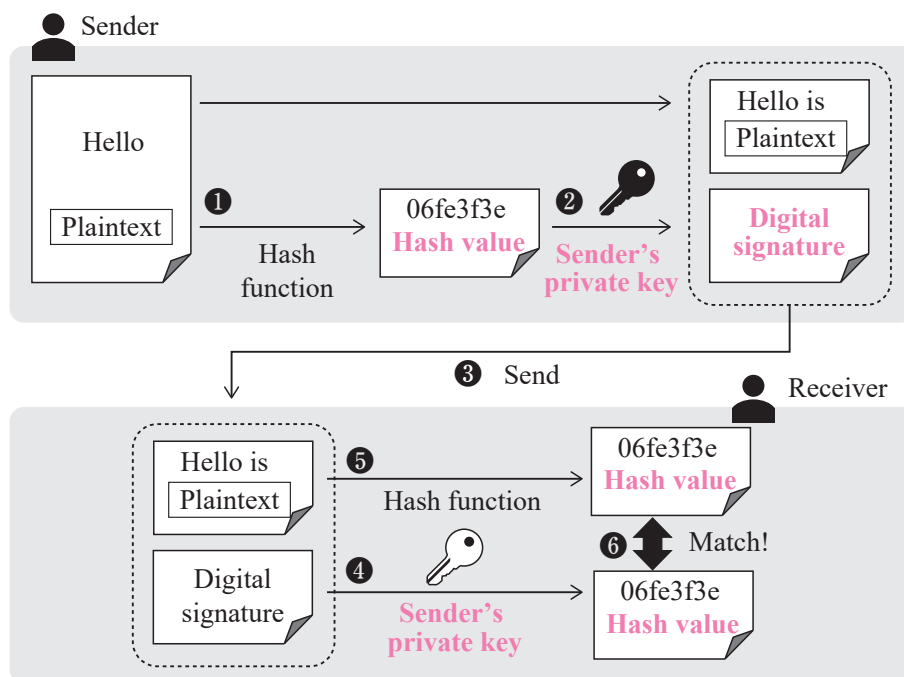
Sender

Hello

Plaintext

❶

Hash function

06fe3f3e
Hash value

❷

Sender's private key

Hello is
Plaintext

Digital signature

❸ Send

Receiver

Hello is
Plaintext

Digital signature

❺

Hash function

06fe3f3e
Hash value

❻ Match!

❹

Sender's private key

06fe3f3e
Hash value